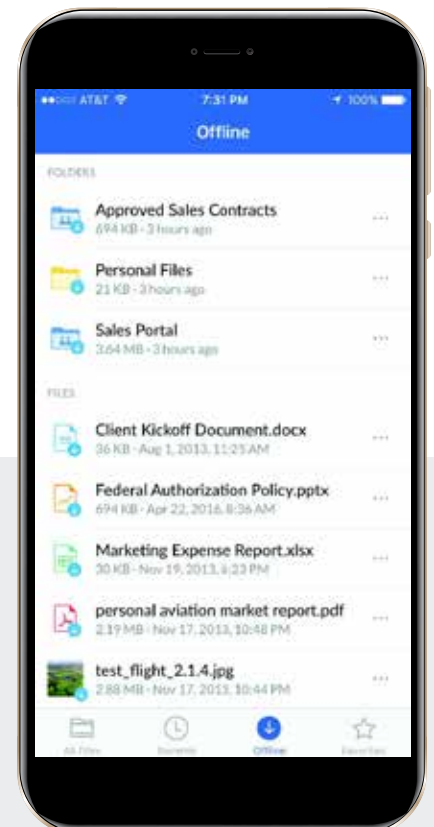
AT&T 7:31 PM 100%

Offline

FOLDERS

Approved Sales Contracts
694 KB · 3 hours ago

Personal Files
21 KB · 3 hours ago

Sales Portal
3.64 MB · 3 hours ago

FILES

Client Kickoff Document.docx
36 KB · Aug 1, 2013, 11:25 AM

Federal Authorization Policy.pptx
694 KB · Apr 22, 2016, 8:36 AM

Marketing Expense Report.xlsx
30 KB · Nov 19, 2013, 6:23 PM

personal aviation market report.pdf
2.19 MB · Nov 17, 2013, 10:48 PM

test_flight_2.1.4.jpg
2.88 MB · Nov 17, 2013, 10:44 PM

All Files Recents Offline Favorites